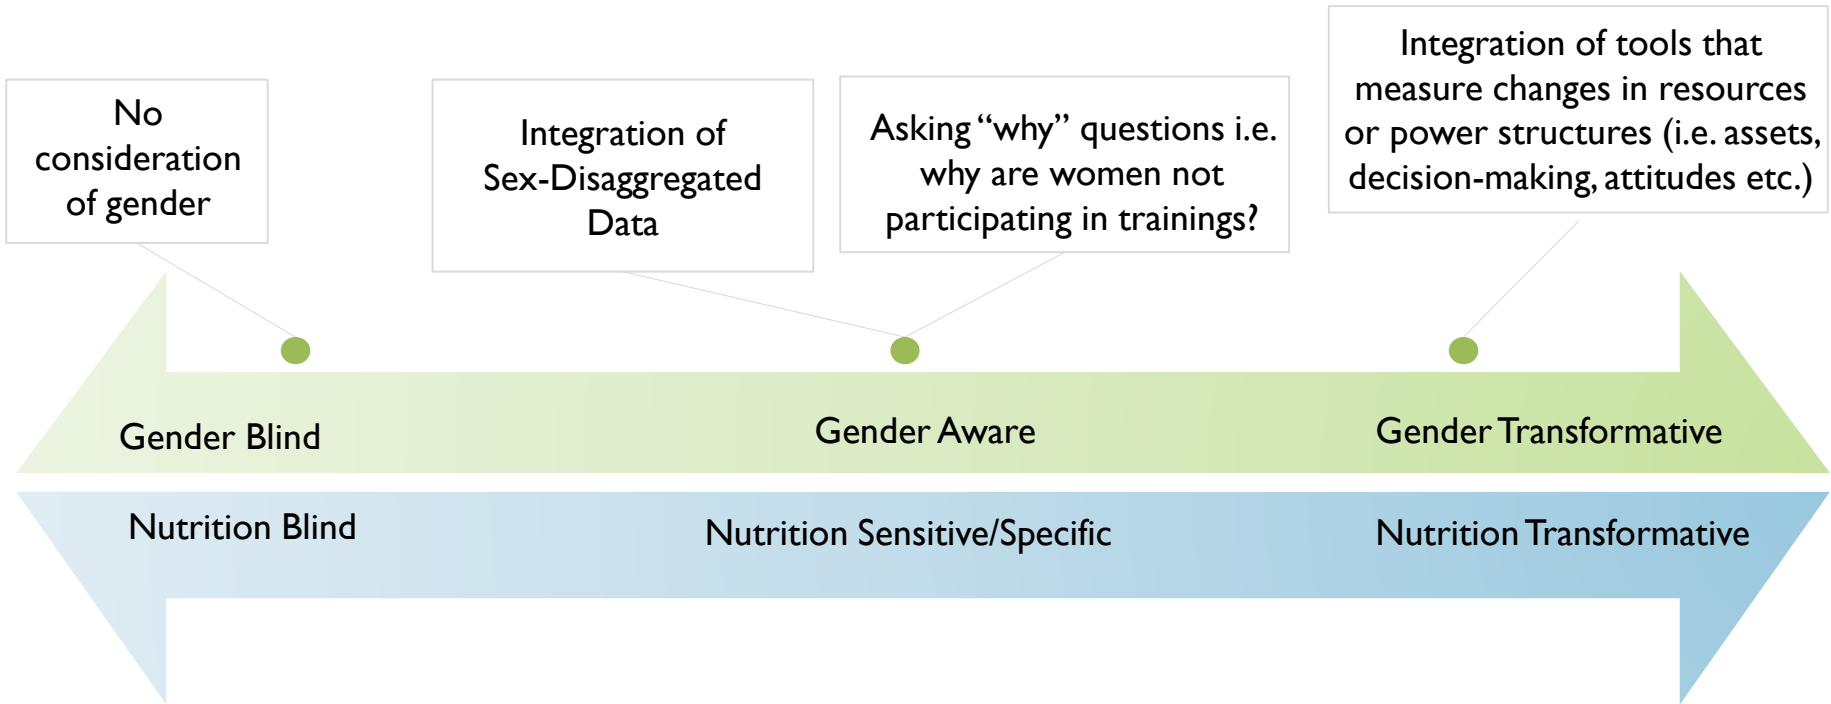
No consideration of gender

Integration of Sex-Disaggregated Data

Asking “why” questions i.e. why are women not participating in trainings?

Integration of tools that measure changes in resources or power structures (i.e. assets, decision-making, attitudes etc.)

Gender Blind

Gender Aware

Gender Transformative

Nutrition Blind

Nutrition Sensitive/Specific

Nutrition Transformative